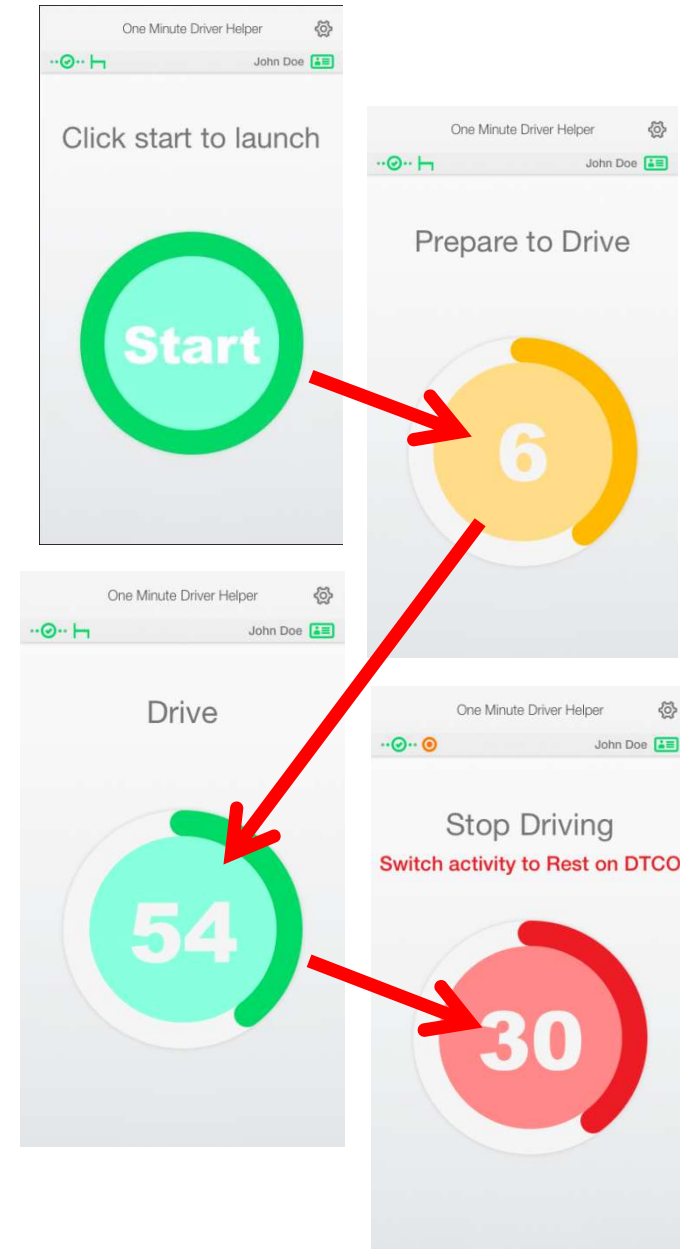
One Minute Driver Helper

John Doe

Click start to launch

Start

One Minute Driver Helper

John Doe

Prepare to Drive

6

One Minute Driver Helper

John Doe

Drive

54

One Minute Driver Helper

John Doe

Stop Driving

Switch activity to Rest on DTCO

30